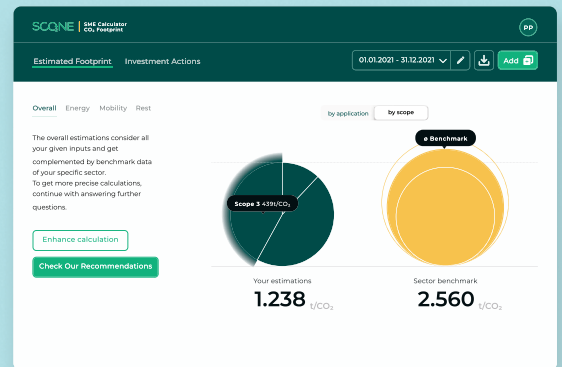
SCQNE | SME Calculator $CO_2$ Footprint

PP

Estimated Footprint Investment Actions

01.01.2021 - 31.12.2021

Add

Overall Energy Mobility Rest

The overall estimations consider all your given inputs and get complemented by benchmark data of your specific sector.
To get more precise calculations, continue with answering further questions.

Enhance calculation

Check Our Recommendations

by application by scope

Scope 3 439t/$CO_2$

ø Benchmark

Your estimations
1.238 t/$CO_2$

Sector benchmark
2.560 t/$CO_2$